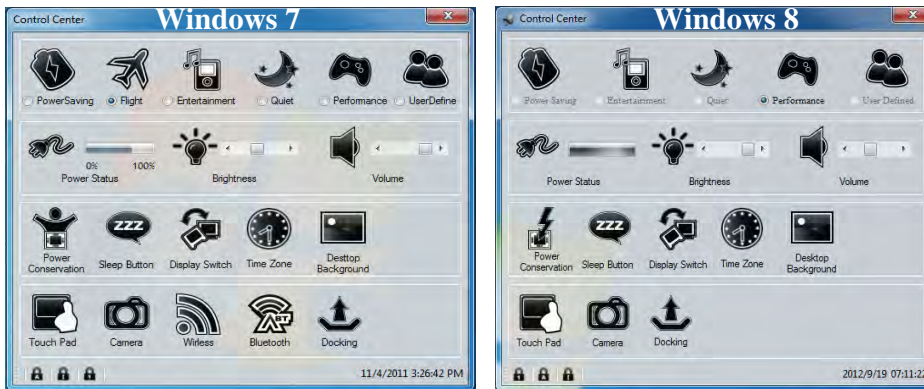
Control Center
Windows 7

PowerSaving
Flight
Entertainment
Quiet
Performance
UserDefine

0%
100%
Power Status
Brightness
Volume

Power Conservation
Sleep Button
Display Switch
Time Zone
Desttop Background

Touch Pad
Camera
Wirless
Bluetooth
Docking

11/4/2011 3:26:42 PM

Control Center
Windows 8

Power Saving
Entertainment
Quiet
Performance
User Defined

Power Status
Brightness
Volume

Power Conservation
Sleep Button
Display Switch
Time Zone
Desktop Background

Touch Pad
Camera
Docking

2012/9/19 07:11:2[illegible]